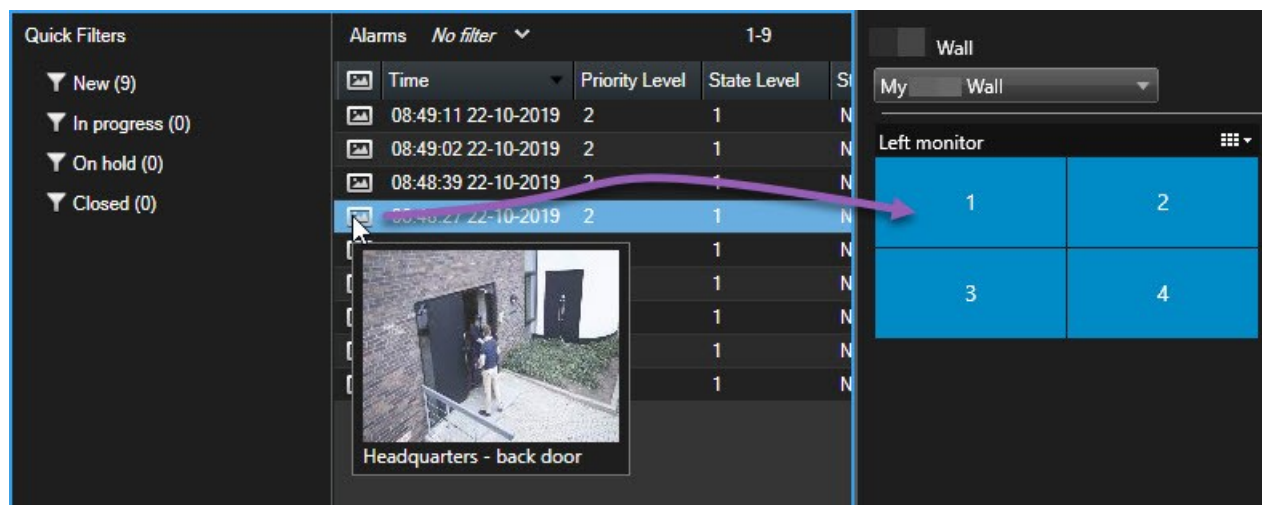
Quick Filters

New (9)
In progress (0)
On hold (0)
Closed (0)

Alarms No filter 1-9

| | Time | Priority Level | State Level | St |
|---|---|---|---|---|
| | 08:49:11 22-10-2019 | 2 | 1 | N |
| | 08:49:02 22-10-2019 | 2 | 1 | N |
| | 08:48:39 22-10-2019 | 2 | 1 | N |
| | 08:48:27 22-10-2019 | 2 | 1 | N |
| | | | 1 | N |
| | | | 1 | N |
| | | | 1 | N |
| | | | 1 | N |
| | | | 1 | N |

Headquarters - back door

Wall

My Wall

Left monitor

1 2
3 4